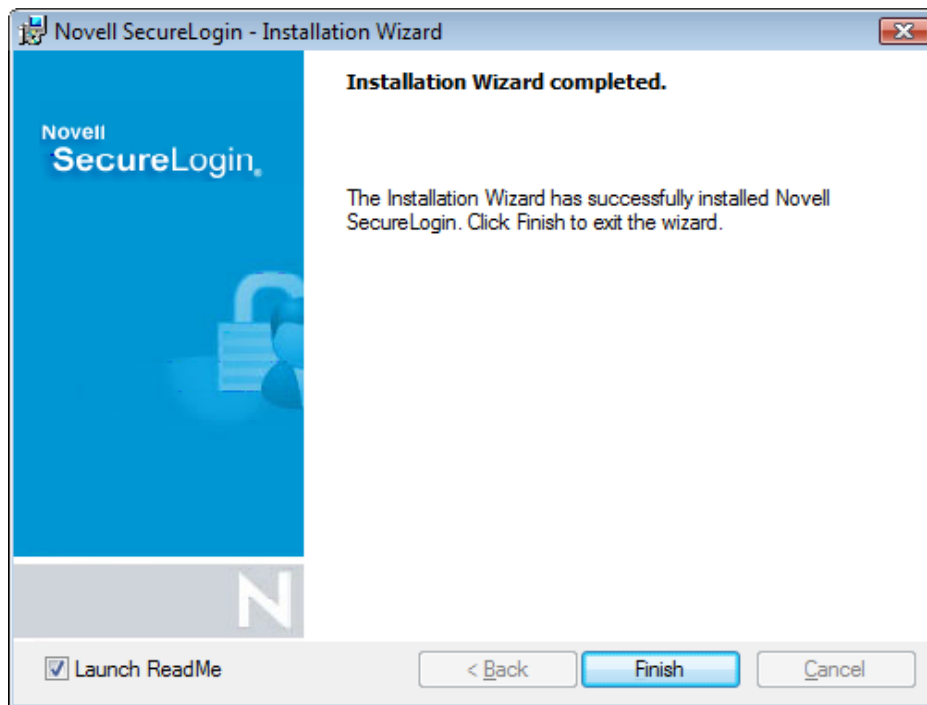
Novell SecureLogin - Installation Wizard

Novell
SecureLogin.

N

Installation Wizard completed.

The Installation Wizard has successfully installed Novell SecureLogin. Click Finish to exit the wizard.

Launch ReadMe

< Back

Finish

Cancel